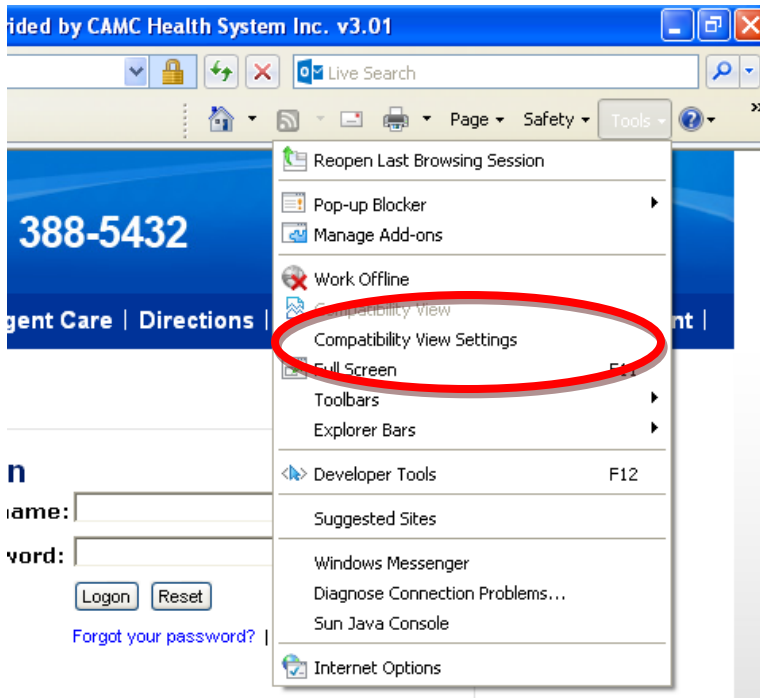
rided by CAMC Health System Inc. v3.01

Live Search

Page ▾ Safety ▾ Tools ▾

388-5432

gent Care | Directions |

nt |

n
name:
word:

Logon Reset

Forgot your password? |

Reopen Last Browsing Session
Pop-up Blocker
Manage Add-ons
Work Offline
Compatibility View
Compatibility View Settings
Full Screen F11
Toolbars
Explorer Bars
Developer Tools F12
Suggested Sites
Windows Messenger
Diagnose Connection Problems...
Sun Java Console
Internet Options